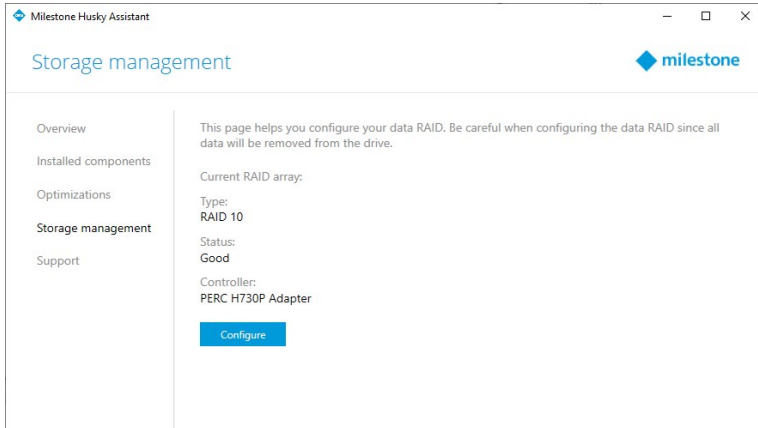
Milestone Husky Assistant

Storage management

milestone

Overview

Installed components

Optimizations

Storage management

Support

This page helps you configure your data RAID. Be careful when configuring the data RAID since all data will be removed from the drive.

Current RAID array:

Type:
RAID 10

Status:
Good

Controller:
PERC H730P Adapter

Configure